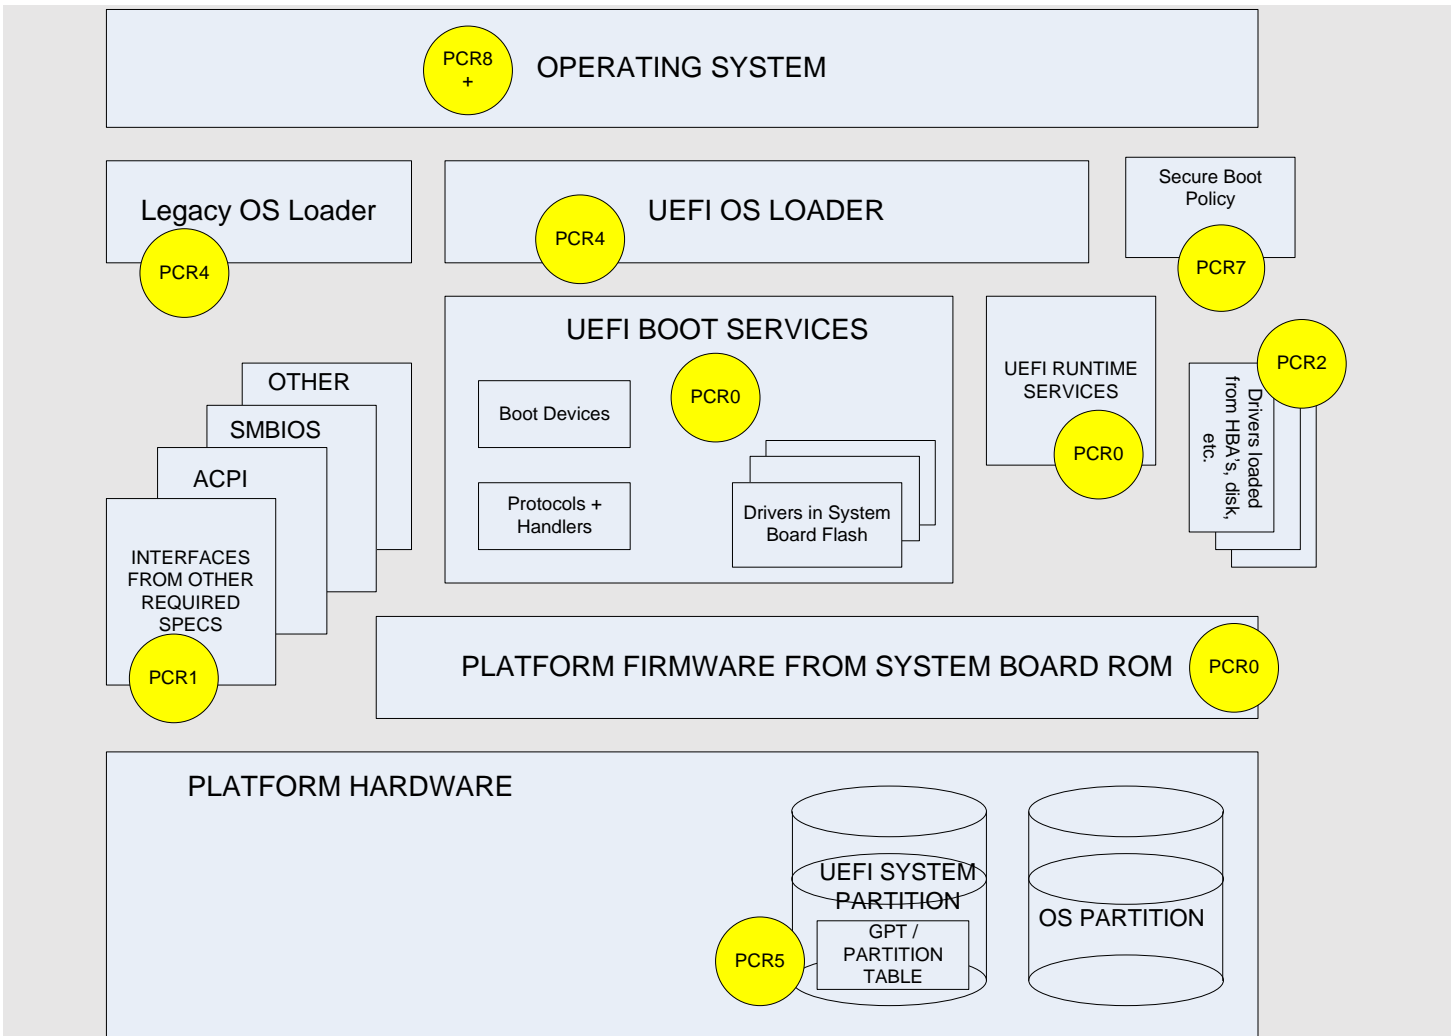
PCR8 +

OPERATING SYSTEM

Legacy OS Loader

PCR4

UEFI OS LOADER

PCR4

Secure Boot Policy

PCR7

UEFI BOOT SERVICES

PCR0

Boot Devices

Protocols + Handlers

Drivers in System Board Flash

UEFI RUNTIME SERVICES

PCR0

PCR2

Drivers loaded from HBA's, disk, etc.

OTHER

SMBIOS

ACPI

INTERFACES FROM OTHER REQUIRED SPECS

PCR1

PLATFORM FIRMWARE FROM SYSTEM BOARD ROM

PCR0

PLATFORM HARDWARE

UEFI SYSTEM PARTITION

GPT / PARTITION TABLE

PCR5

OS PARTITION